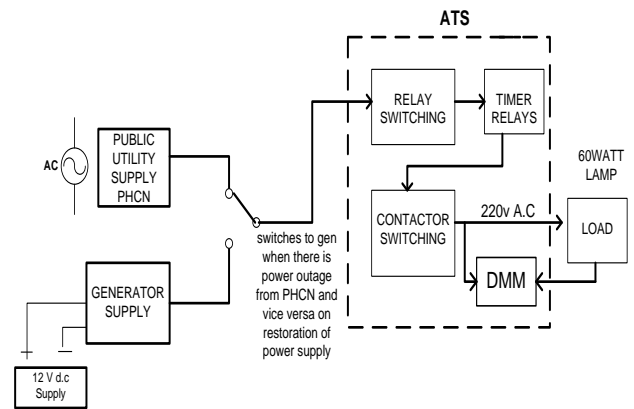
ATS

AC

PUBLIC UTILITY SUPPLY PHCN

RELAY SWITCHING

TIMER RELAYS

60WATT LAMP

CONTACTOR SWITCHING

220v A.C

LOAD

DMM

switches to gen when there is power outage from PHCN and vice versa on restoration of power supply

GENERATOR SUPPLY

12 V d.c Supply